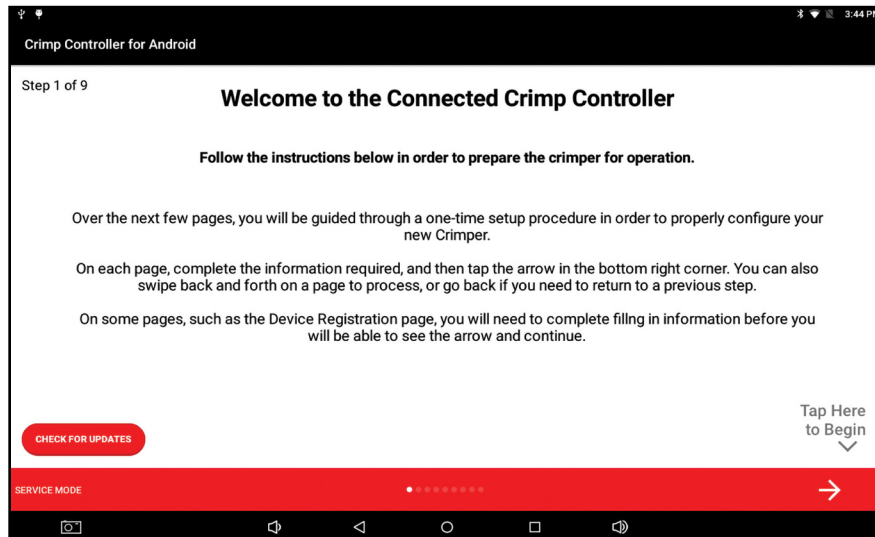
3:44 PM

Crimp Controller for Android

Step 1 of 9

Welcome to the Connected Crimp Controller

Follow the instructions below in order to prepare the crimper for operation.

Over the next few pages, you will be guided through a one-time setup procedure in order to properly configure your new Crimper.

On each page, complete the information required, and then tap the arrow in the bottom right corner. You can also swipe back and forth on a page to process, or go back if you need to return to a previous step.

On some pages, such as the Device Registration page, you will need to complete fillng in information before you will be able to see the arrow and continue.

CHECK FOR UPDATES

Tap Here to Begin

SERVICE MODE